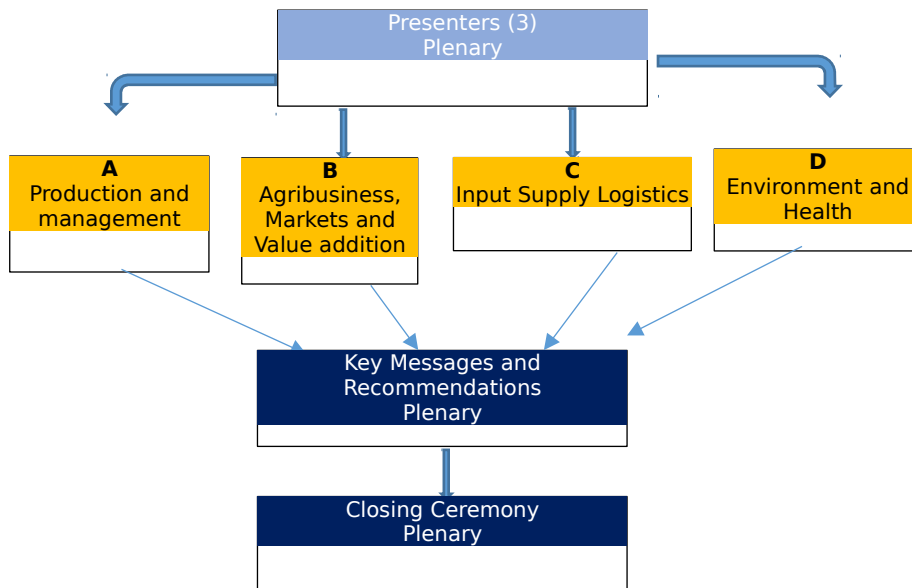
Presenters (3)
Plenary

A
Production and management

B
Agribusiness, Markets and Value addition

C
Input Supply Logistics

D
Environment and Health

Key Messages and Recommendations
Plenary

Closing Ceremony
Plenary